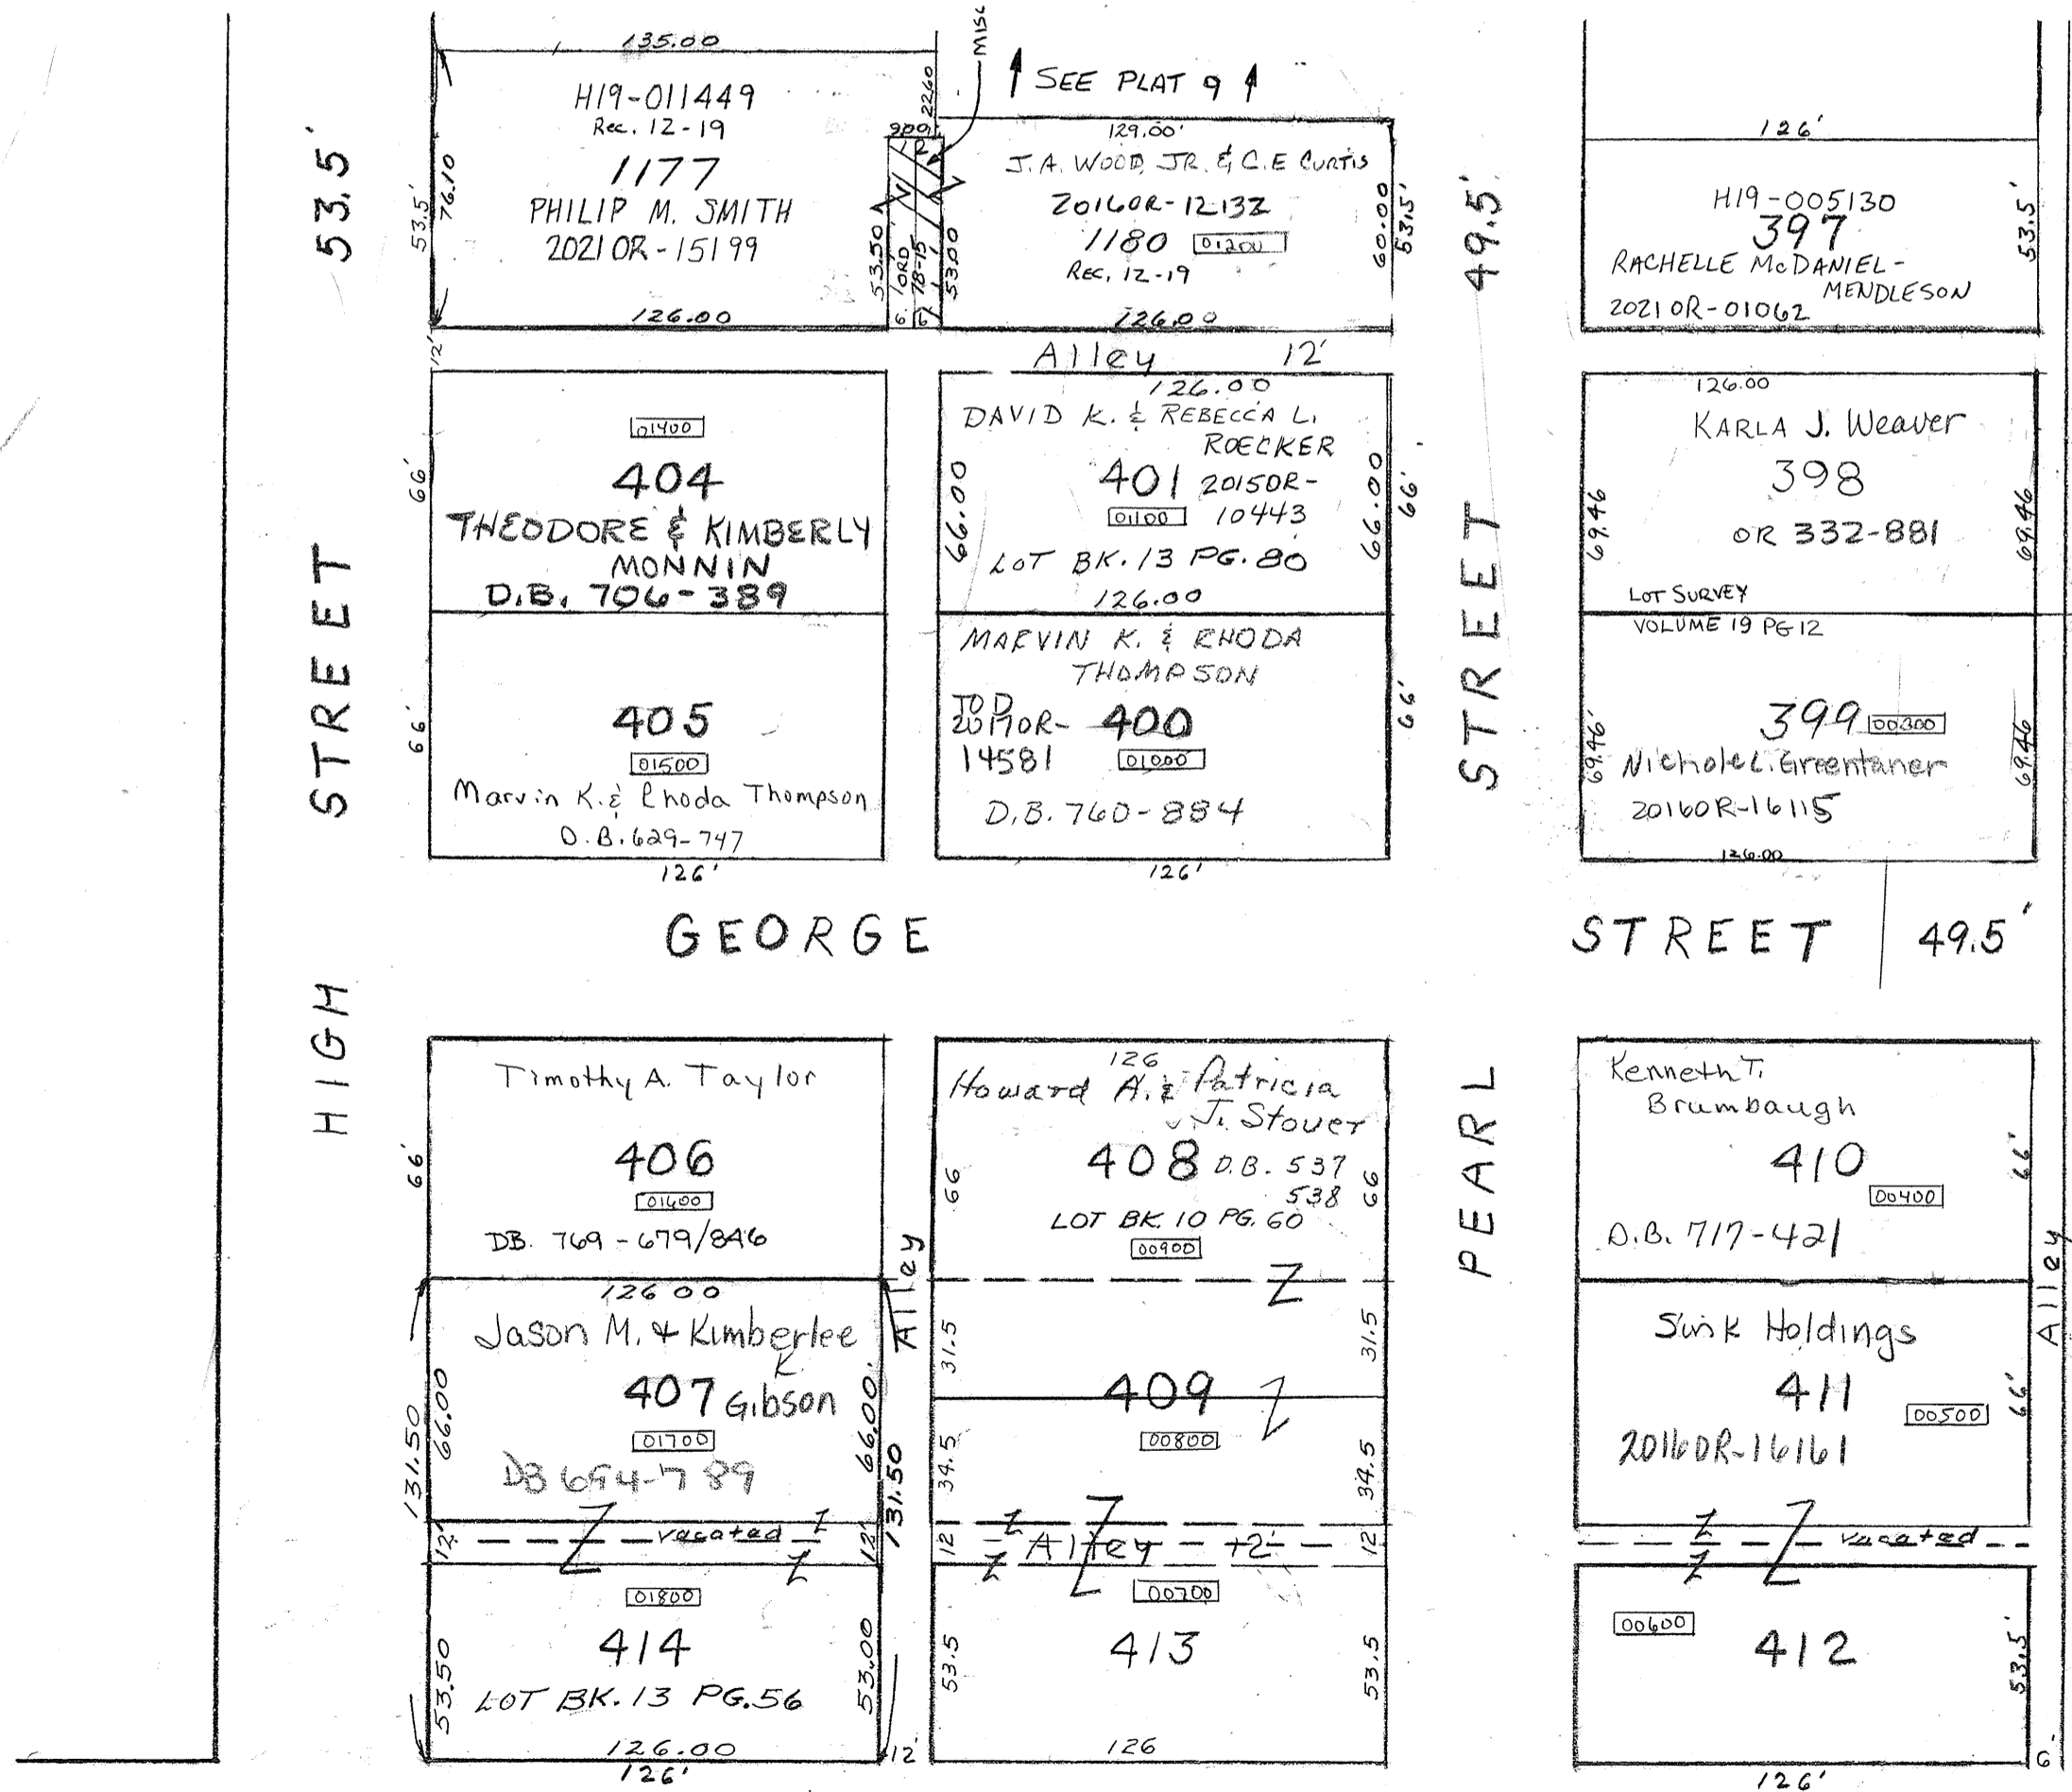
53.5'

135.00
H19-011449
Rec. 12-19
1177
PHILIP M. SMITH
2021 OR-15199
53.5'
76.10
126.00
12'

MISC
SEE PLAT 9
9.00
22.60
53.50
6. ORD 78-15
7.
53.00
129.00'
J.A. WOOD JR. & C.E. CURTIS
2016OR-12132
1180 01200
Rec. 12-19
60.00
53.5'
126.00

Alley 12'

49.5'

126'
H19-005130
397
RACHELLE McDANIEL-MENDLESON
2021 OR-01062
53.5'

01400
404
THEODORE & KIMBERLY MONNIN
D.B. 706-389
66'

126.00
DAVID K. & REBECCA L. ROECKER
401 2015OR-10443
01100
LOT BK. 13 PG. 80
66.00
66.00
66'
126.00

126.00
KARLA J. Weaver
398
OR 332-881
69.46
69.46
LOT SURVEY
VOLUME 19 PG 12

405
01500
Marvin K. & Rhoda Thompson
D.B. 629-747
66'
126'

MARVIN K. & RHODA THOMPSON
TOD 2017OR-14581
400
01000
D.B. 760-884
66'
126'

399 00300
Nichole L. Greentaner
2016OR-16115
69.46'
69.46
126.00

STREET

GEORGE STREET 49.5'

HIGH STREET
PEARL STREET

Timothy A. Taylor
406
01600
DB. 769-679/846
66'

126
Howard A. & Patricia J. Stover
408 D.B. 537 538
LOT BK. 10 PG. 60
00900
66
66

Kenneth T. Brumbaugh
410
00400
D.B. 717-421
66'

126.00
Jason M. & Kimberlee K Gibson
407
01700
DB 694-789
131.50
66.00
66.00'
131.50
Alley

31.5
409
00800
34.5
31.5
34.5

Swink Holdings
411
00500
2016OR-16161
66'
Alley

12
vacated
12
Alley 12
12
vacated

01800
414
LOT BK. 13 PG. 56
53.50
53.00
126.00
126'
12'

00700
413
53.5
53.5
126

00600
412
53.5'
126'
6'